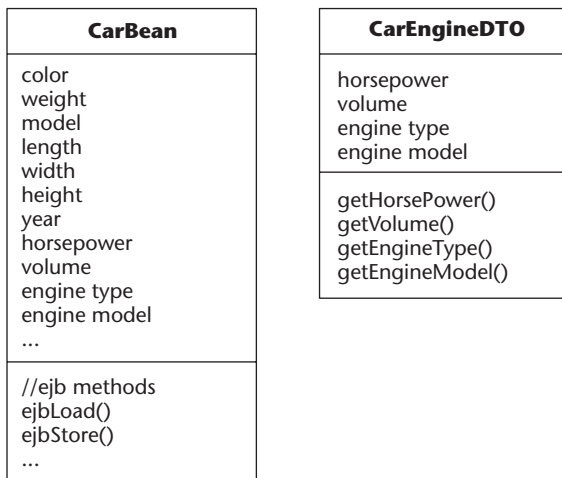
CarBean

color
weight
model
length
width
height
year
horsepower
volume
engine type
engine model
...

//ejb methods
ejbLoad()
ejbStore()
...

CarEngineDTO

horsepower
volume
engine type
engine model

getHorsePower()
getVolume()
getEngineType()
getEngineModel()